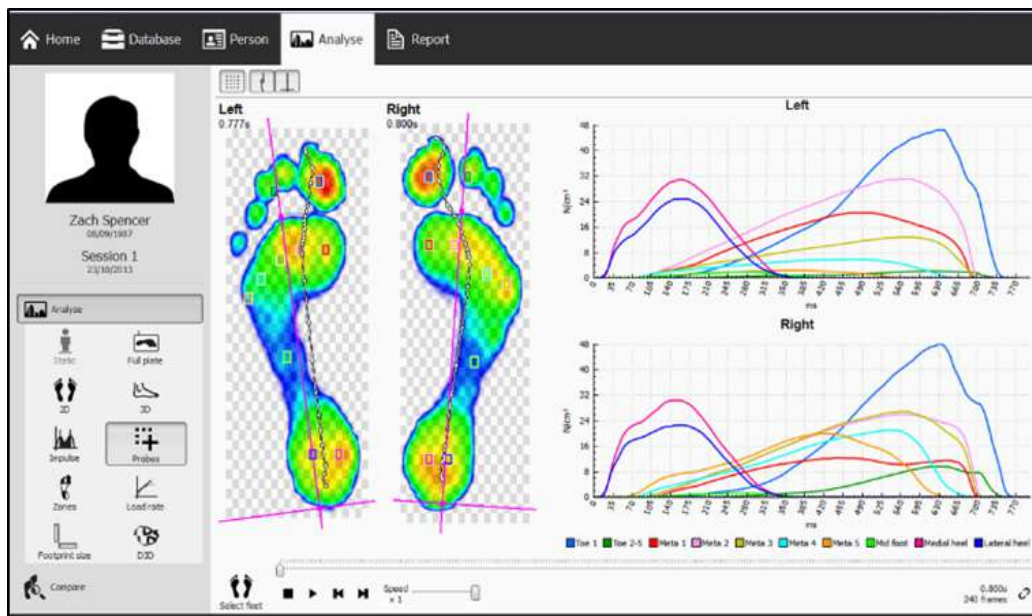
Home Database Person Analyse Report

Zach Spencer
08/09/1987

Session 1
23/10/2013

Analyse

Static Full plate
2D 3D
Impulse Probes
Zones Load rate
Footprint size D3D

Compare

Left
0.777s

Right
0.800s

Left

48
40
32
24
16
8
0

N/cm²

ms

Right

48
40
32
24
16
8
0

N/cm²

ms

Toe 1 Toe 2-5 Meta 1 Meta 2 Meta 3 Meta 4 Meta 5 Mid foot Medial heel Lateral heel

Select feet

Speed
x 1

0.800s
240 frames